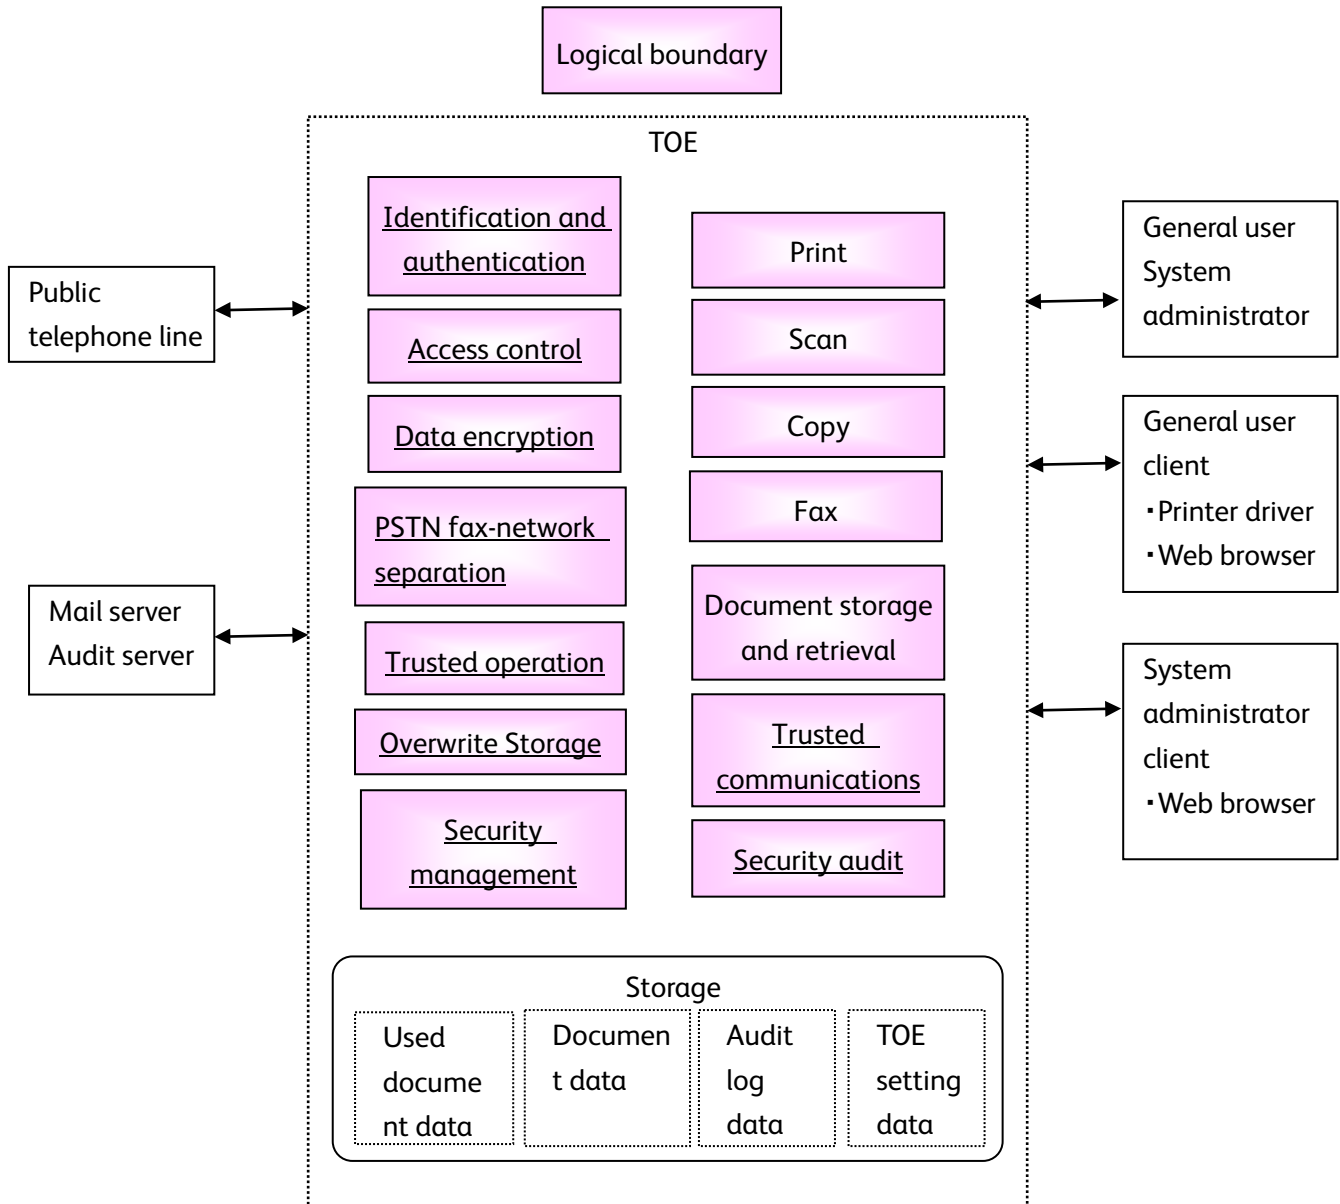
Logical boundary

TOE

Public telephone line

Mail server
Audit server

Identification and authentication

Access control

Data encryption

PSTN fax-network separation

Trusted operation

Overwrite Storage

Security management

Print

Scan

Copy

Fax

Document storage and retrieval

Trusted communications

Security audit

General user
System administrator

General user client
・Printer driver
・Web browser

System administrator client
・Web browser

Storage

Used document data

Document data

Audit log data

TOE setting data